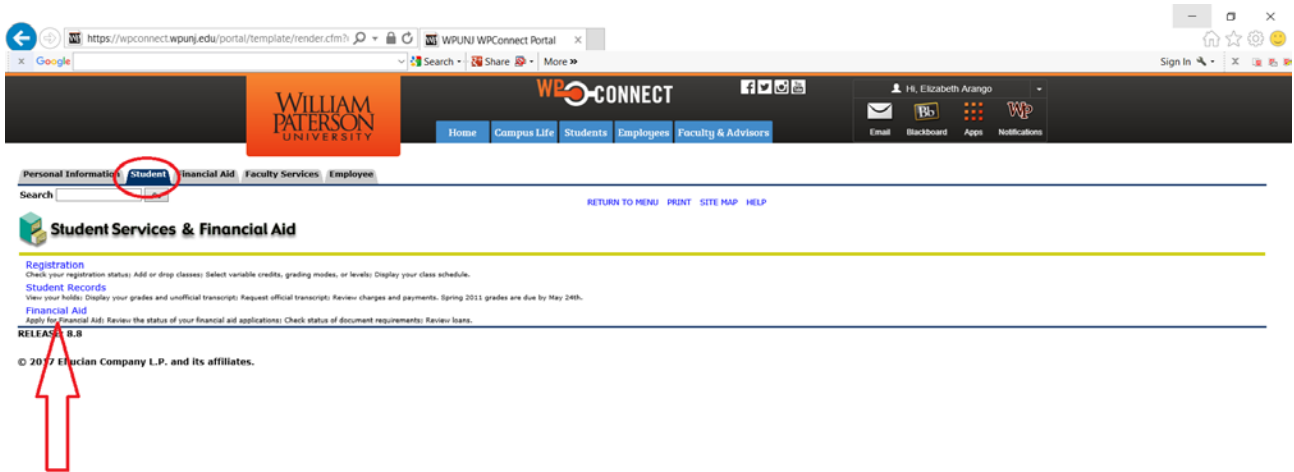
https://wpconnect.wpunj.edu/portal/template/render.cfm?

WPUNJ WPConnect Portal

Google

Search

Share

More »

Sign In

WILLIAM PATERSON UNIVERSITY

WP CONNECT

Home Campus Life Students Employees Faculty & Advisors

Hi, Elizabeth Arango

Email Blackboard Apps Notifications

Personal Information Student Financial Aid Faculty Services Employee

Search

RETURN TO MENU PRINT SITE MAP HELP

Student Services & Financial Aid

Registration
Check your registration status; Add or drop classes; Select variable credits, grading modes, or levels; Display your class schedule.

Student Records
View your holds; Display your grades and unofficial transcript; Request official transcript; Review charges and payments. Spring 2011 grades are due by May 24th.

Financial Aid
Apply for Financial Aid; Review the status of your financial aid applications; Check status of document requirements; Review loans.

RELEASE: 8.8

© 2017 Ellucian Company L.P. and its affiliates.